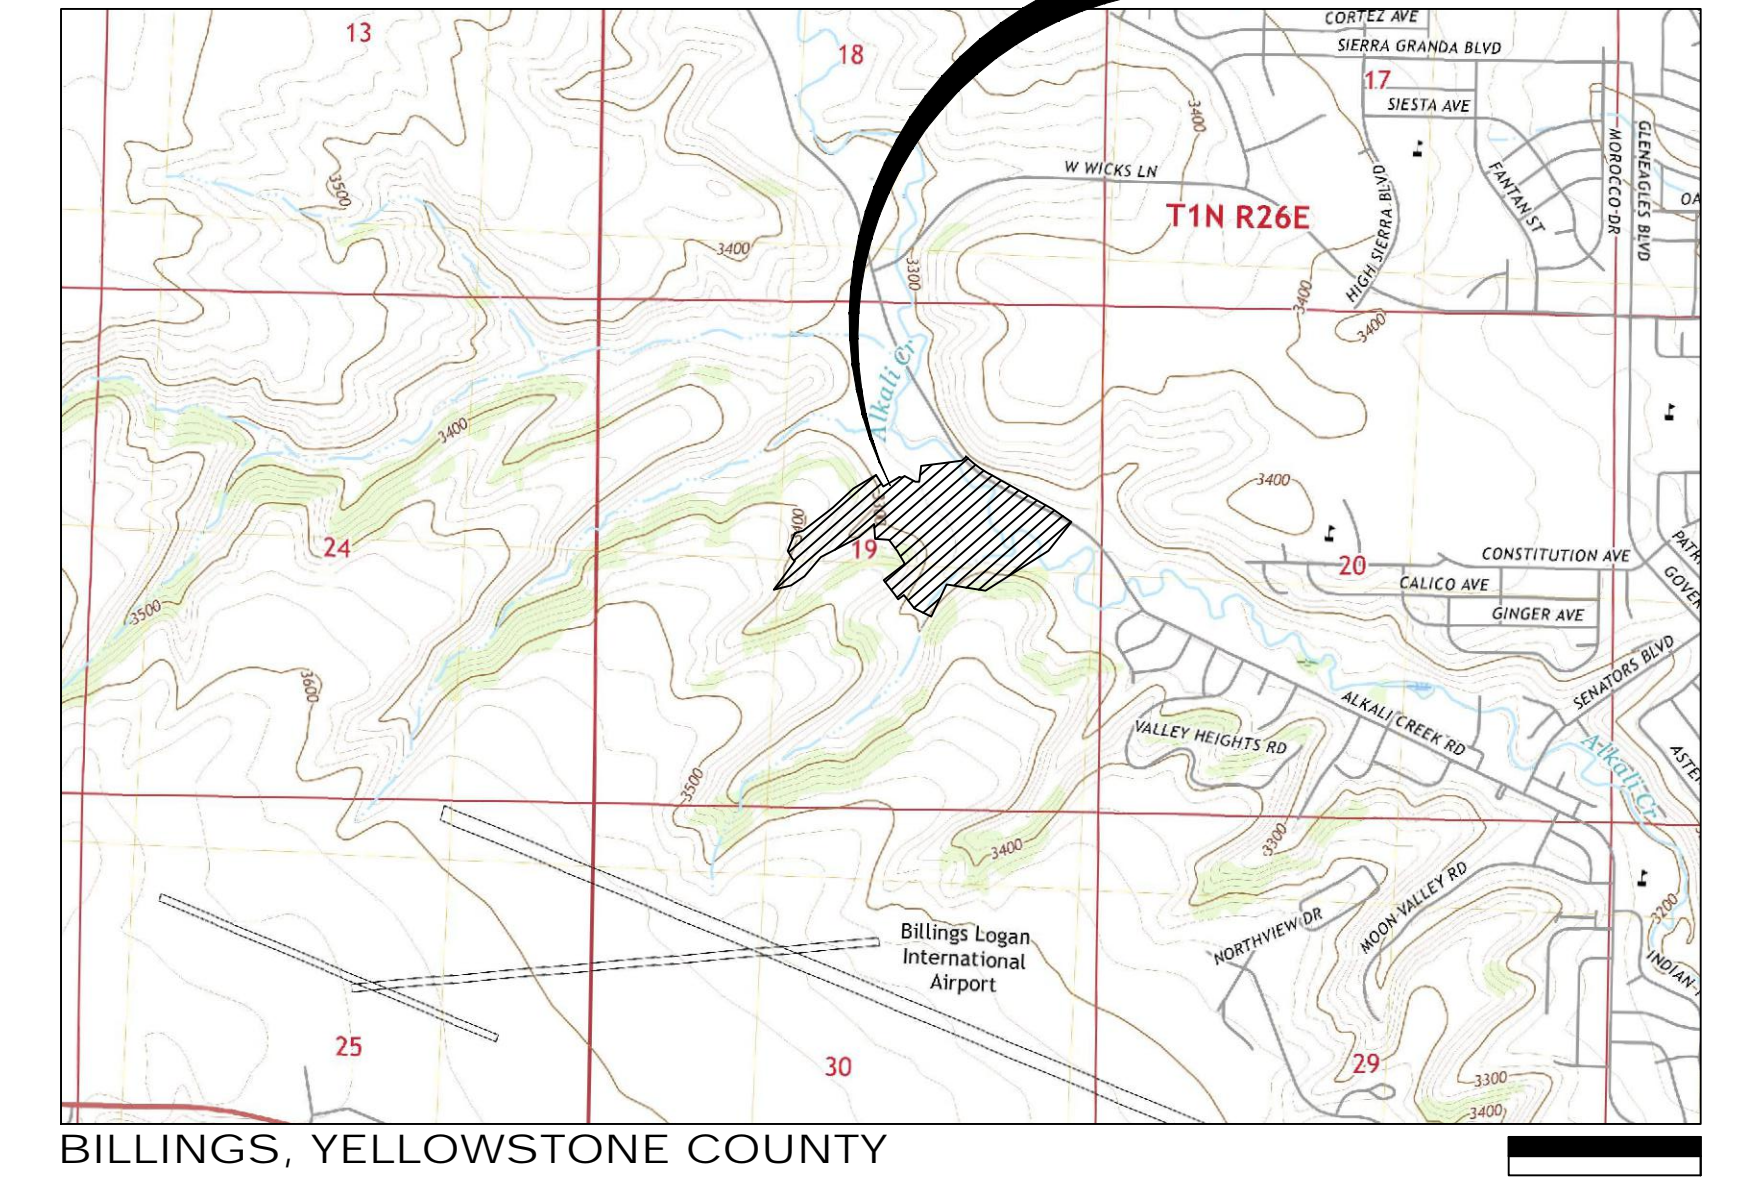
13
18
CORTEZ AVE
SIERRA GRANDA BLVD
17
SIESTA AVE
3400
W WICKS LN
T1N R26E
HIGH SIERRA BLVD
FANTAN ST
MOROCCO DR
GLENEAGLES BLVD
OA
3500
3400
3300
3400
3400
Alkali Cr.
3400
3400
24
3400
19
3300
3400
20
CONSTITUTION AVE
CALICO AVE
GINGER AVE
PATR
GOVER
SENATORS BLVD
3500
3600
ALKALI CREEK RD
VALLEY HEIGHTS RD
Alkali Cr.
ASTE
3500
3400
3300
NORTHVIEW DR
MOON VALLEY RD
3200
INDIAN
Billings Logan International Airport
25
30
29
3300
3400
BILLINGS, YELLOWSTONE COUNTY